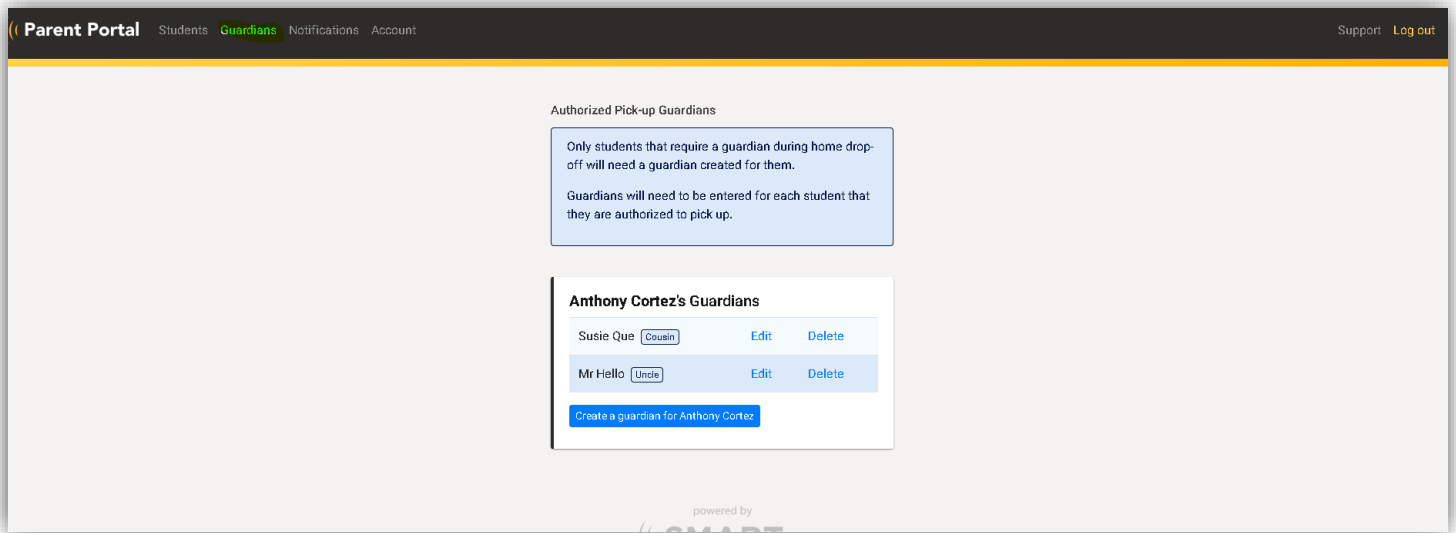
((Parent Portal Students Guardians Notifications Account

Support Log out

Authorized Pick-up Guardians

Only students that require a guardian during home drop-off will need a guardian created for them.

Guardians will need to be entered for each student that they are authorized to pick up.

Anthony Cortez's Guardians

| | | |
|---|---|---|
| Susie Que Cousin | Edit | Delete |
| Mr Hello Uncle | Edit | Delete |

Create a guardian for Anthony Cortez

powered by

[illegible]